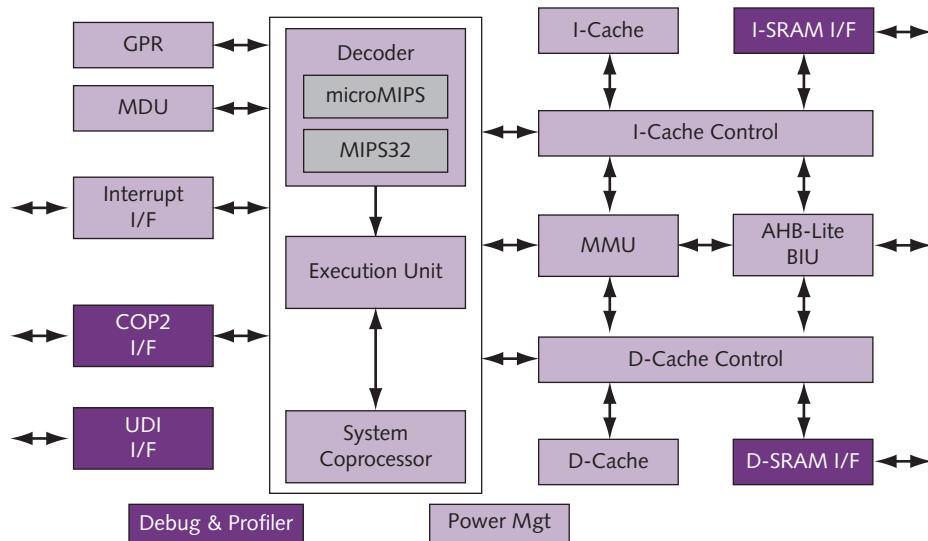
GPR

MDU

Interrupt I/F

COP2 I/F

UDI I/F

Decoder

microMIPS

MIPS32

Execution Unit

System Coprocessor

I-Cache

I-SRAM I/F

I-Cache Control

MMU

AHB-Lite BIU

D-Cache Control

D-Cache

D-SRAM I/F

Debug & Profiler

Power Mgt